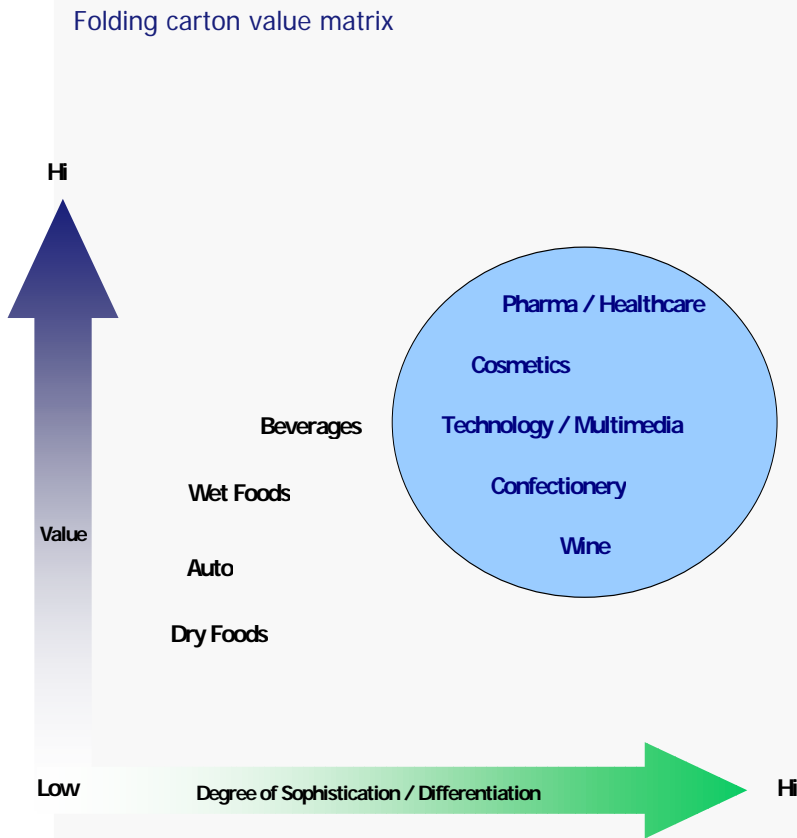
Folding carton value matrix

Hi

Value

Low

Pharma / Healthcare

Cosmetics

Technology / Multimedia

Confectionery

Wine

Beverages

Wet Foods

Auto

Dry Foods

Degree of Sophistication / Differentiation

Hi